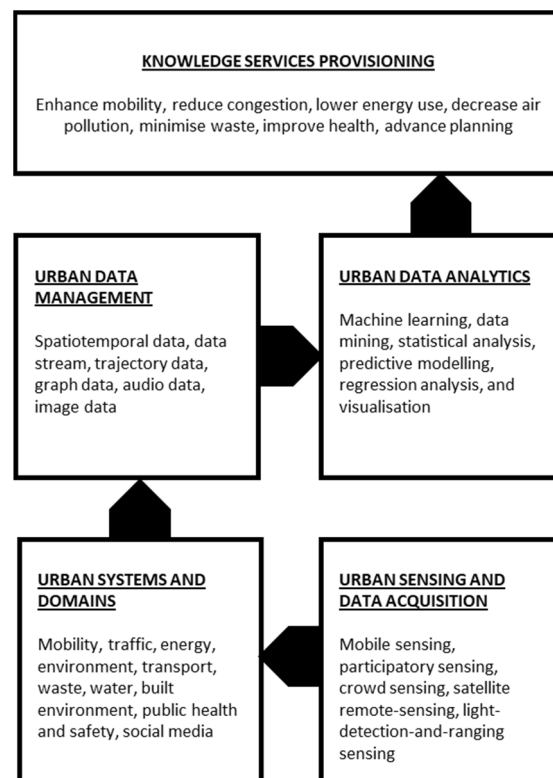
KNOWLEDGE SERVICES PROVISIONING

Enhance mobility, reduce congestion, lower energy use, decrease air pollution, minimise waste, improve health, advance planning

URBAN DATA MANAGEMENT

Spatiotemporal data, data stream, trajectory data, graph data, audio data, image data

URBAN DATA ANALYTICS

Machine learning, data mining, statistical analysis, predictive modelling, regression analysis, and visualisation

URBAN SYSTEMS AND DOMAINS

Mobility, traffic, energy, environment, transport, waste, water, built environment, public health and safety, social media

URBAN SENSING AND DATA ACQUISITION

Mobile sensing, participatory sensing, crowd sensing, satellite remote-sensing, light-detection-and-ranging sensing